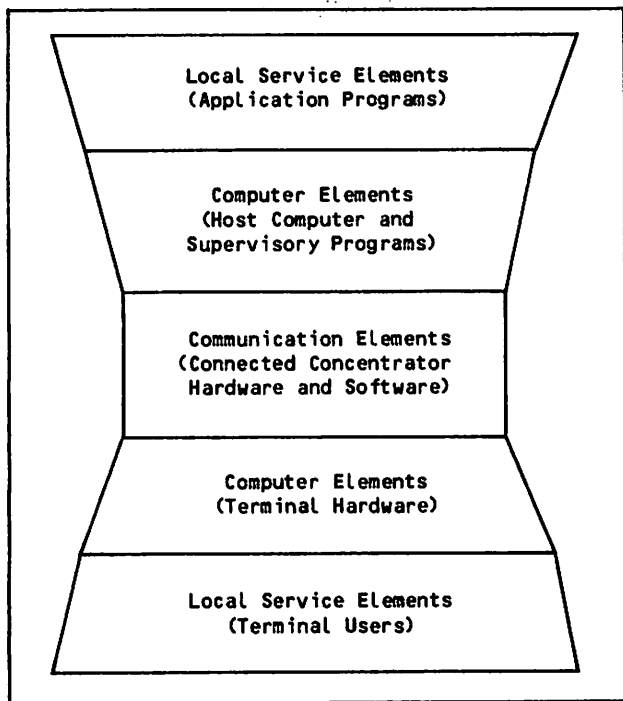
Local Service Elements
(Application Programs)

Computer Elements
(Host Computer and
Supervisory Programs)

Communication Elements
(Connected Concentrator
Hardware and Software)

Computer Elements
(Terminal Hardware)

Local Service Elements
(Terminal Users)